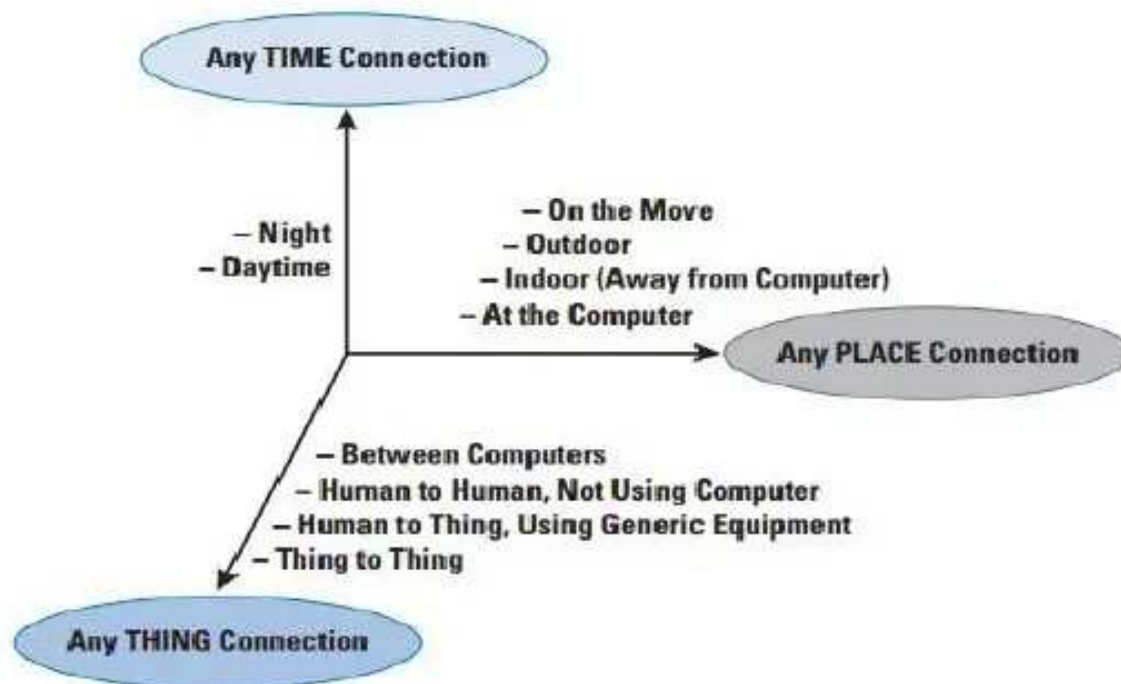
Any TIME Connection

– Night
– Daytime

– On the Move
– Outdoor
– Indoor (Away from Computer)
– At the Computer

Any PLACE Connection

– Between Computers
– Human to Human, Not Using Computer
– Human to Thing, Using Generic Equipment
– Thing to Thing

Any THING Connection